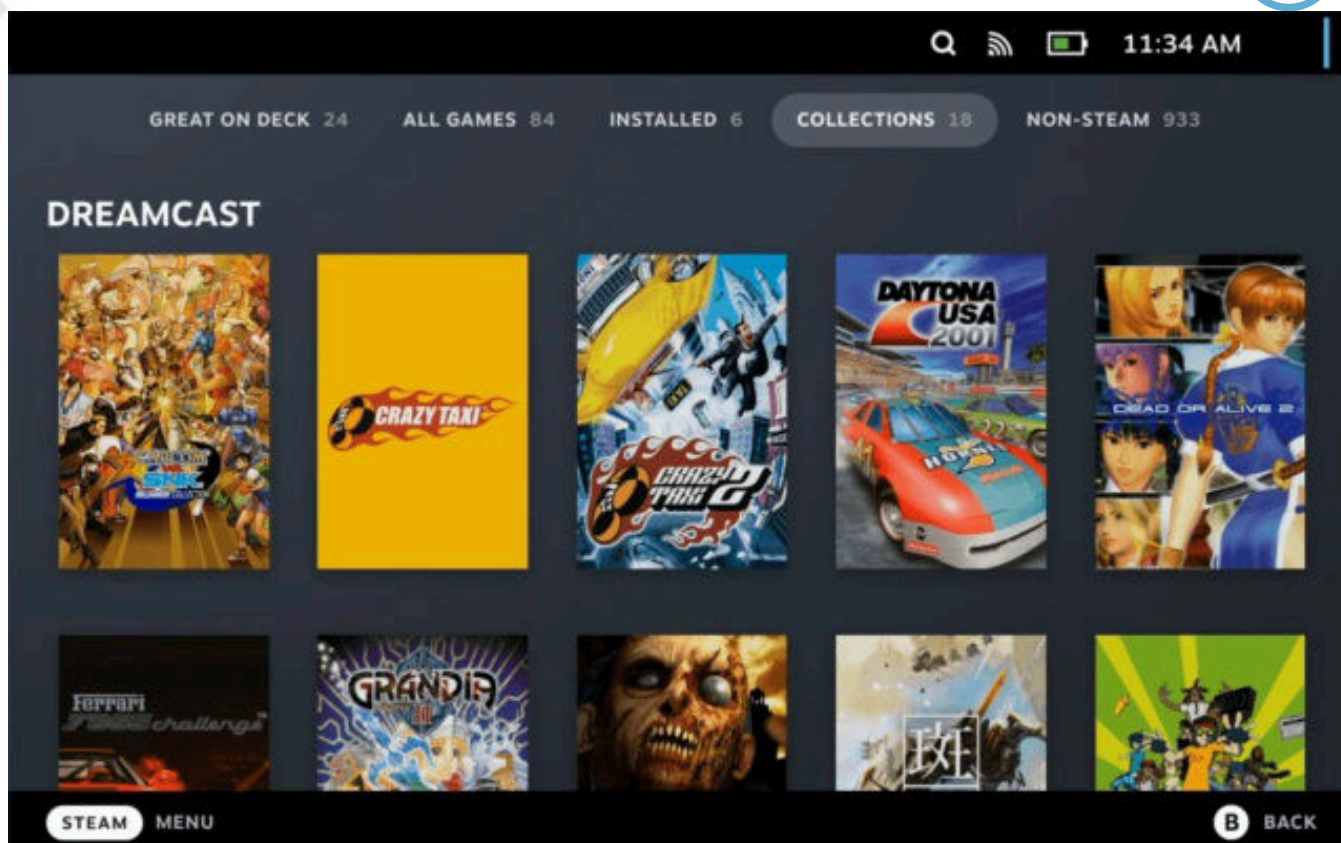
11:34 AM

GREAT ON DECK 24 ALL GAMES 84 INSTALLED 6 COLLECTIONS 18 NON-STEAM 933

DREAMCAST

CAPCOM VS SNK

CRAZY TAXI

CRAZY TAXI 2

DAYTONA USA 2001

DEAD OR ALIVE 2

Ferrari F355 challenge

GRANDIA II

斑

STEAM MENU

B BACK